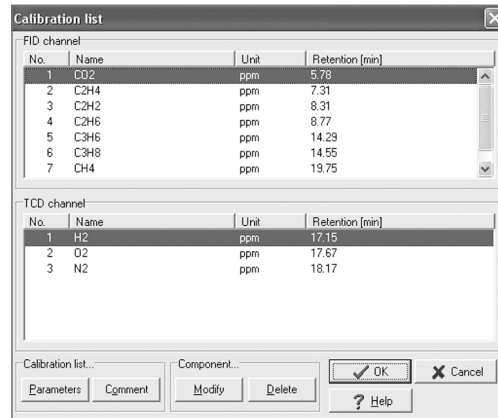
Calibration list

FID channel

| No. | Name | Unit | Retention [min] |
|---|---|---|---|
| 1 | CO2 | ppm | 5.78 |
| 2 | C2H4 | ppm | 7.31 |
| 3 | C2H2 | ppm | 8.31 |
| 4 | C2H6 | ppm | 8.77 |
| 5 | C3H6 | ppm | 14.29 |
| 6 | C3H8 | ppm | 14.55 |
| 7 | CH4 | ppm | 19.75 |

TCD channel

| No. | Name | Unit | Retention [min] |
|---|---|---|---|
| 1 | H2 | ppm | 17.15 |
| 2 | O2 | ppm | 17.67 |
| 3 | N2 | ppm | 18.17 |

Calibration list...
Parameters
Comment

Component...
Modify
Delete

OK
Cancel
Help